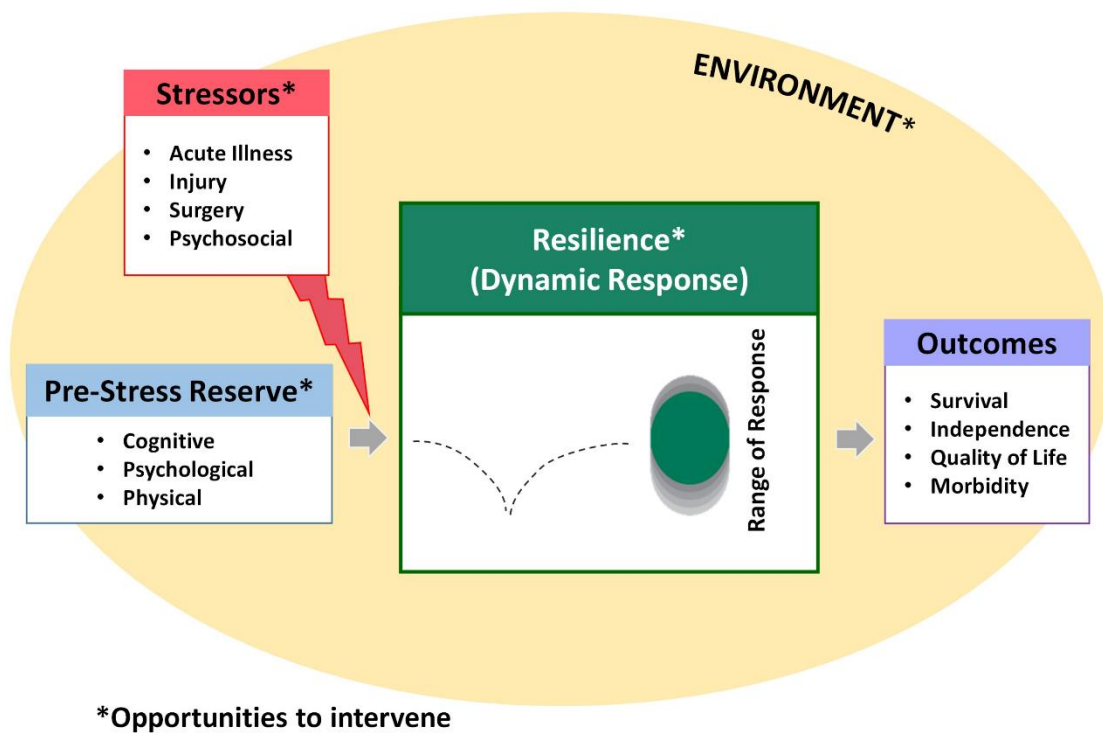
ENVIRONMENT*

Stressors*

- Acute Illness
- Injury
- Surgery
- Psychosocial

Pre-Stress Reserve*

- Cognitive
- Psychological
- Physical

Resilience*
(Dynamic Response)

Range of Response

Outcomes

- Survival
- Independence
- Quality of Life
- Morbidity

*Opportunities to intervene